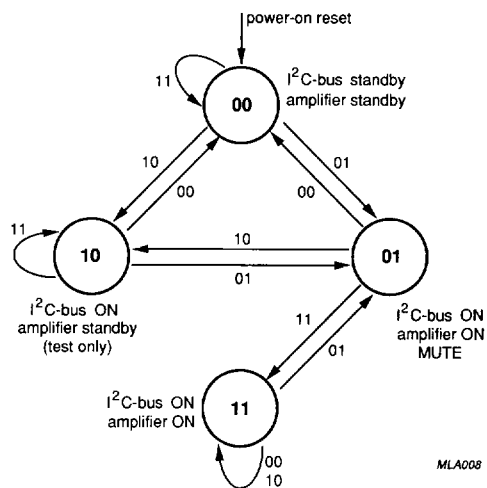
power-on reset

11

00

$I^2C$-bus standby
amplifier standby

10

00

01

00

11

10

10

01

01

$I^2C$-bus ON
amplifier standby
(test only)

$I^2C$-bus ON
amplifier ON
MUTE

11

01

$I^2C$-bus ON
amplifier ON

11

00
10

MLA008